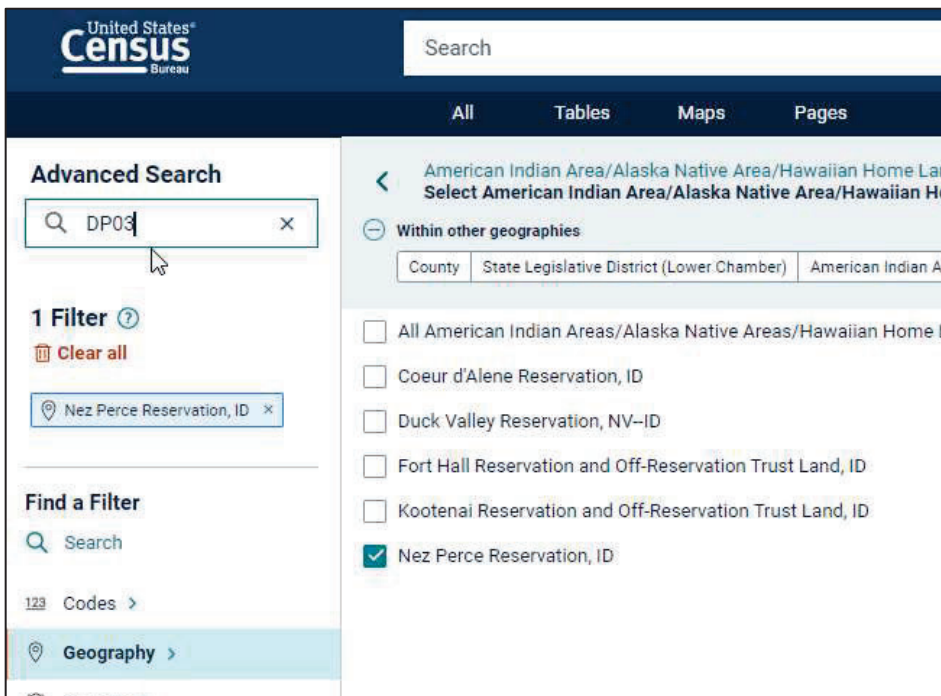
United States® Census Bureau

Search

All Tables Maps Pages

Advanced Search

DP03 ×

1 Filter ?

Clear all

Nez Perce Reservation, ID ×

Find a Filter

Search

123 Codes >

Geography >

American Indian Area/Alaska Native Area/Hawaiian Home La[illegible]

Select American Indian Area/Alaska Native Area/Hawaiian H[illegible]

Within other geographies

| County | State Legislative District (Lower Chamber) | American Indian A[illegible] |
|---|---|---|

All American Indian Areas/Alaska Native Areas/Hawaiian Home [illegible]

Coeur d'Alene Reservation, ID

Duck Valley Reservation, NV--ID

Fort Hall Reservation and Off-Reservation Trust Land, ID

Kootenai Reservation and Off-Reservation Trust Land, ID

Nez Perce Reservation, ID